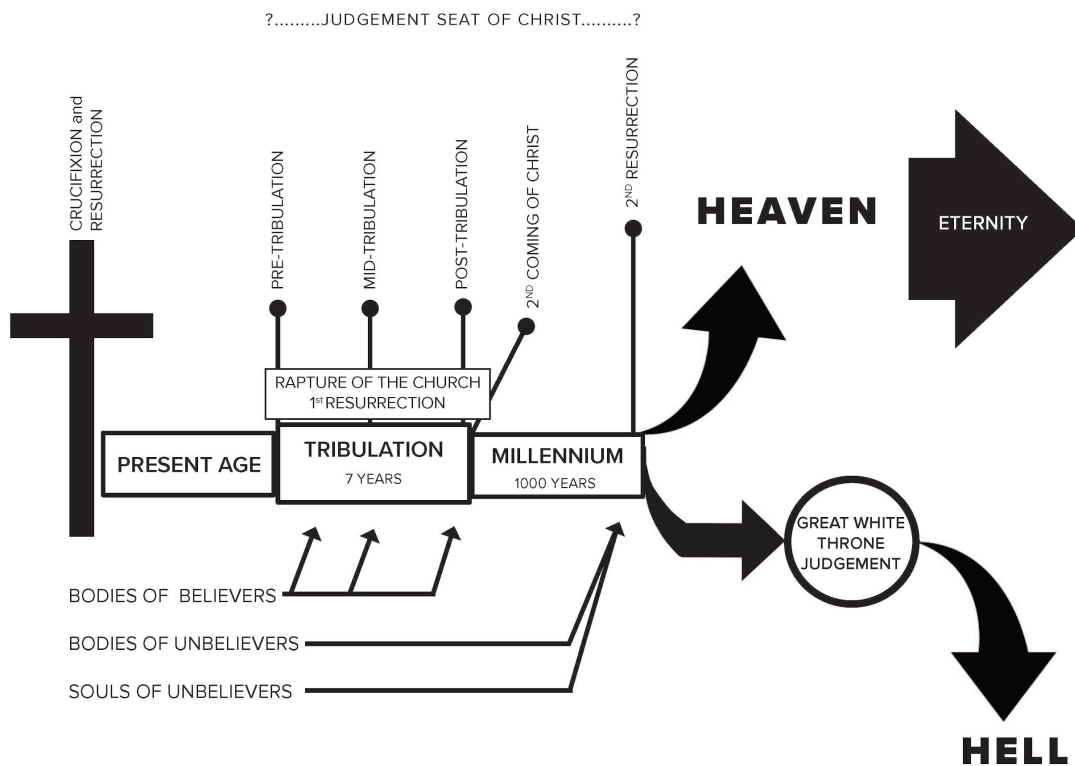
?.........JUDGEMENT SEAT OF CHRIST..........?

CRUCIFIXION and RESURRECTION

PRE-TRIBULATION

MID-TRIBULATION

POST-TRIBULATION

$2^{ND}$ COMING OF CHRIST

$2^{ND}$ RESURRECTION

HEAVEN

ETERNITY

RAPTURE OF THE CHURCH
$1^{st}$ RESURRECTION

PRESENT AGE

TRIBULATION
7 YEARS

MILLENNIUM
1000 YEARS

GREAT WHITE THRONE JUDGEMENT

BODIES OF BELIEVERS

BODIES OF UNBELIEVERS

SOULS OF UNBELIEVERS

HELL